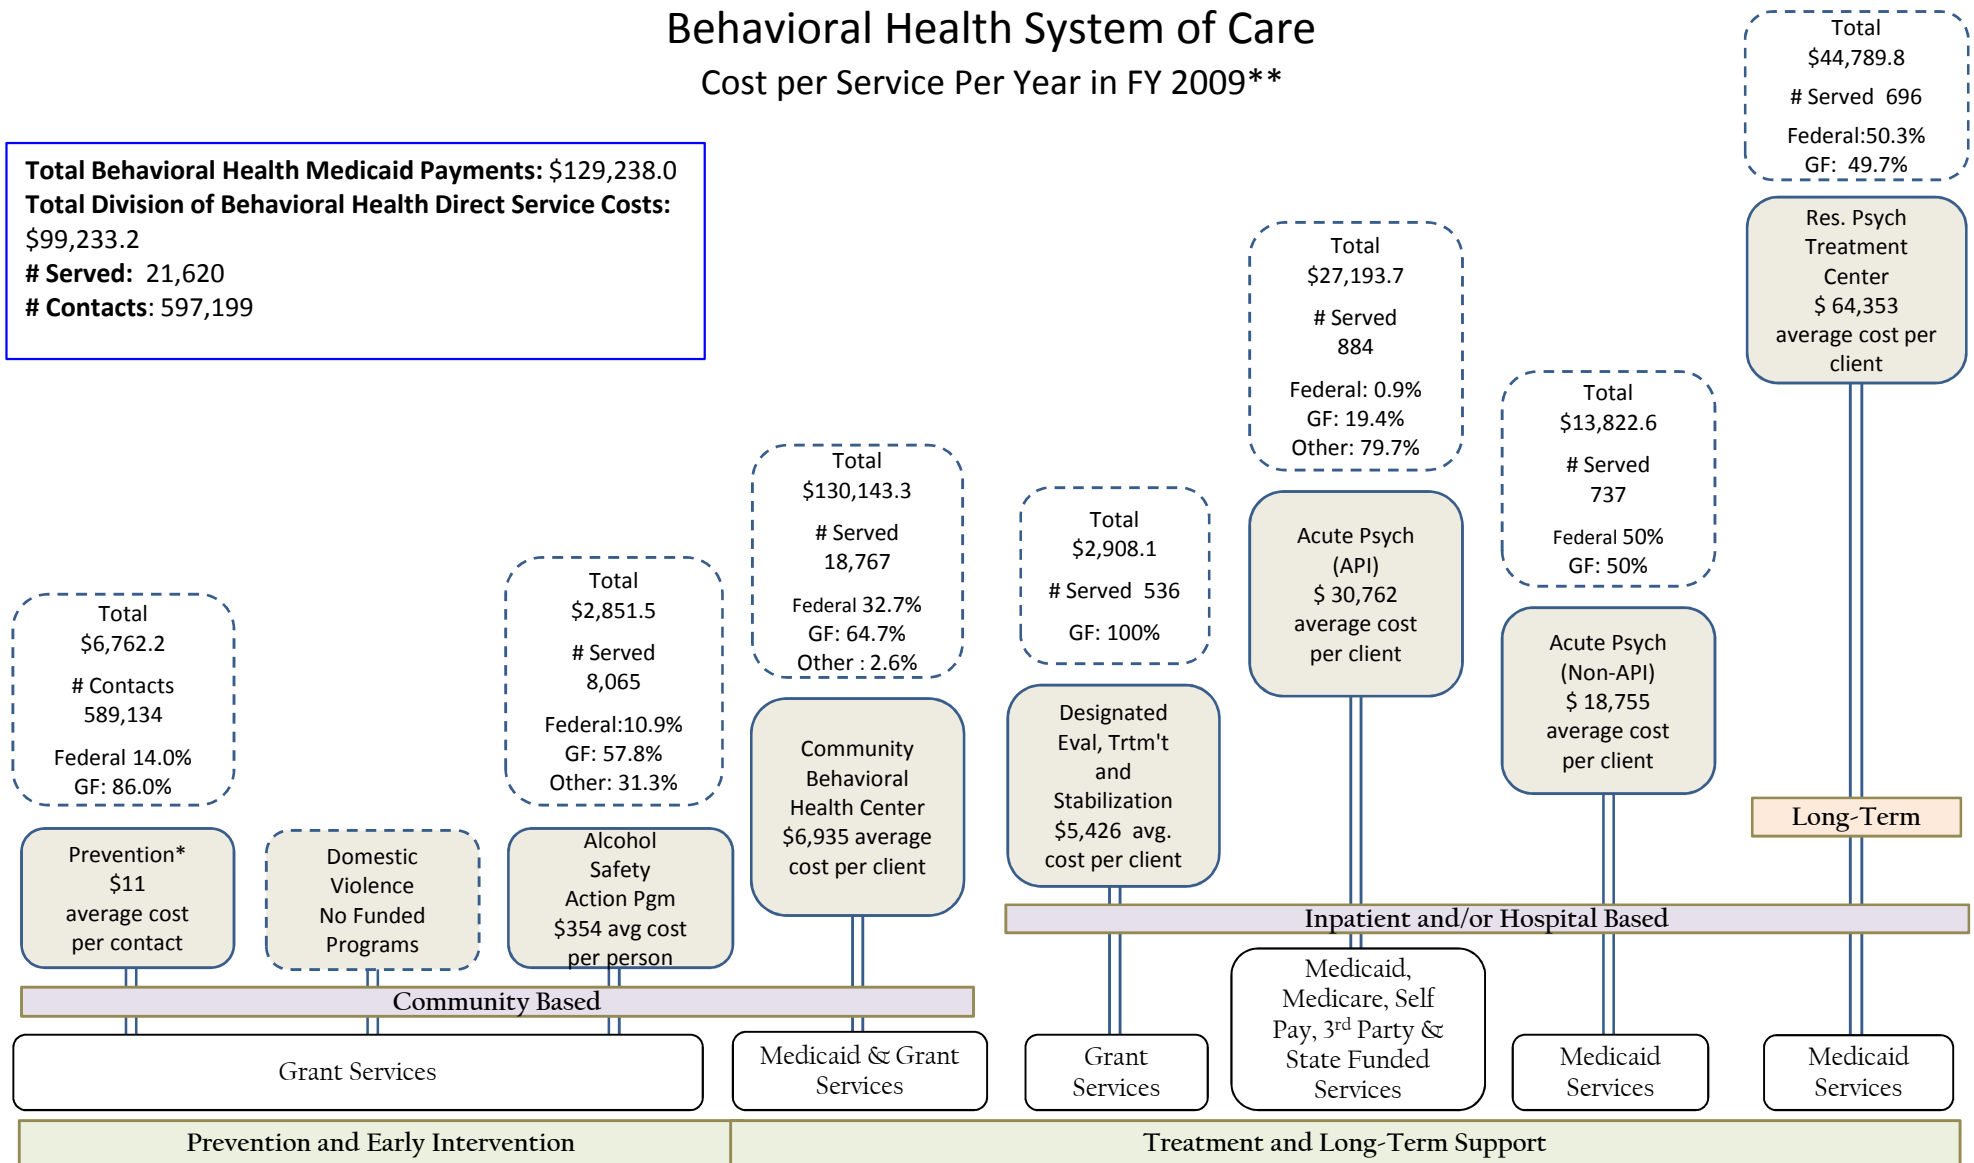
Behavioral Health System of Care

Cost per Service Per Year in FY 2009**

**Total Behavioral Health Medicaid Payments:** $129,238.0
**Total Division of Behavioral Health Direct Service Costs:** $99,233.2
**# Served:** 21,620
**# Contacts**: 597,199

Total
$44,789.8
# Served 696
Federal:50.3%
GF: 49.7%

Res. Psych Treatment Center
$ 64,353 average cost per client

Total
$27,193.7
# Served
884
Federal: 0.9%
GF: 19.4%
Other: 79.7%

Total
$13,822.6
# Served
737
Federal 50%
GF: 50%

Total
$130,143.3
# Served
18,767
Federal 32.7%
GF: 64.7%
Other : 2.6%

Total
$2,908.1
# Served 536
GF: 100%

Acute Psych (API)
$ 30,762 average cost per client

Total
$2,851.5
# Served
8,065
Federal:10.9%
GF: 57.8%
Other: 31.3%

Total
$6,762.2
# Contacts
589,134
Federal 14.0%
GF: 86.0%

Acute Psych (Non-API)
$ 18,755 average cost per client

Community Behavioral Health Center
$6,935 average cost per client

Designated Eval, Trtm't and Stabilization
$5,426 avg. cost per client

Long-Term

Prevention*
$11 average cost per contact

Domestic Violence No Funded Programs

Alcohol Safety Action Pgm
$354 avg cost per person

Inpatient and/or Hospital Based

Community Based

Medicaid, Medicare, Self Pay, 3$^{rd}$ Party & State Funded Services

Grant Services

Medicaid & Grant Services

Grant Services

Medicaid Services

Medicaid Services

Prevention and Early Intervention

Treatment and Long-Term Support